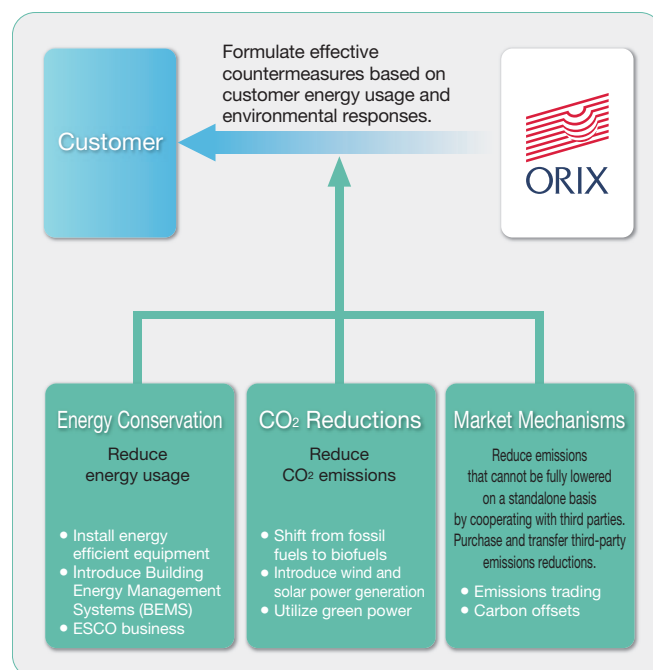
Formulate effective countermeasures based on customer energy usage and environmental responses.

Customer

ORIX

Energy Conservation

Reduce energy usage

• Install energy efficient equipment
• Introduce Building Energy Management Systems (BEMS)
• ESCO business

$CO_2$ Reductions

Reduce $CO_2$ emissions

• Shift from fossil fuels to biofuels
• Introduce wind and solar power generation
• Utilize green power

Market Mechanisms

Reduce emissions that cannot be fully lowered on a standalone basis by cooperating with third parties. Purchase and transfer third-party emissions reductions.

• Emissions trading
• Carbon offsets